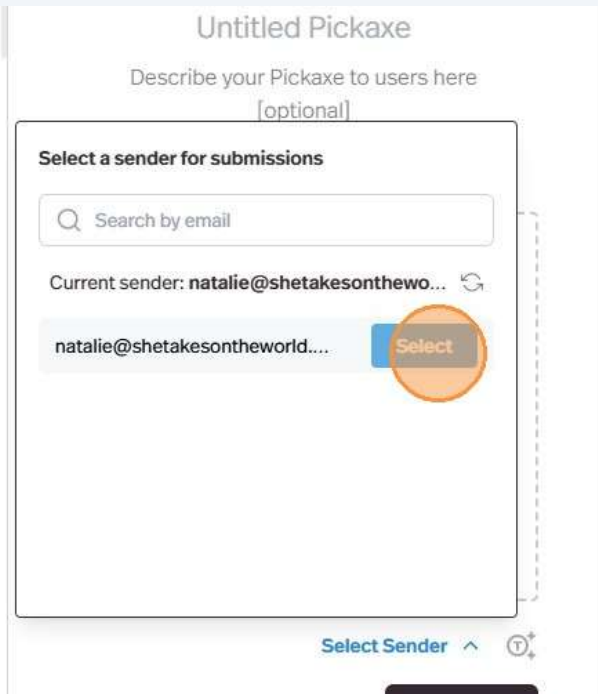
Untitled Pickaxe

Describe your Pickaxe to users here [optional]

Select a sender for submissions

Search by email

Current sender: natalie@shetakesonthewo...

natalie@shetakesontheworld....

Select

Select Sender